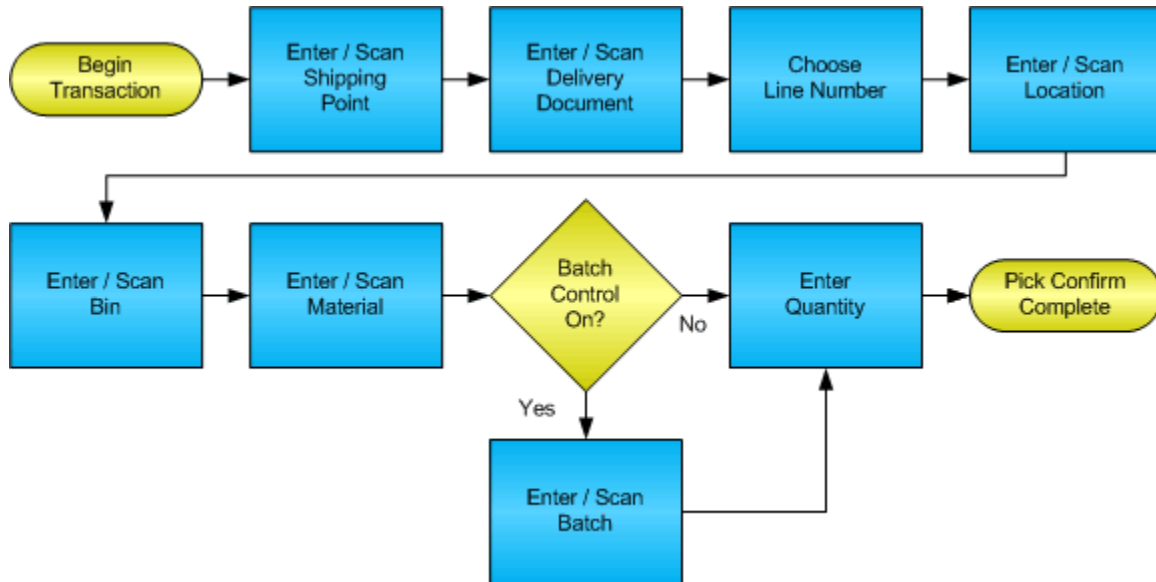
Begin Transaction

Enter / Scan Shipping Point

Enter / Scan Delivery Document

Choose Line Number

Enter / Scan Location

Enter / Scan Bin

Enter / Scan Material

Batch Control On?

No

Enter Quantity

Pick Confirm Complete

Yes

Enter / Scan Batch